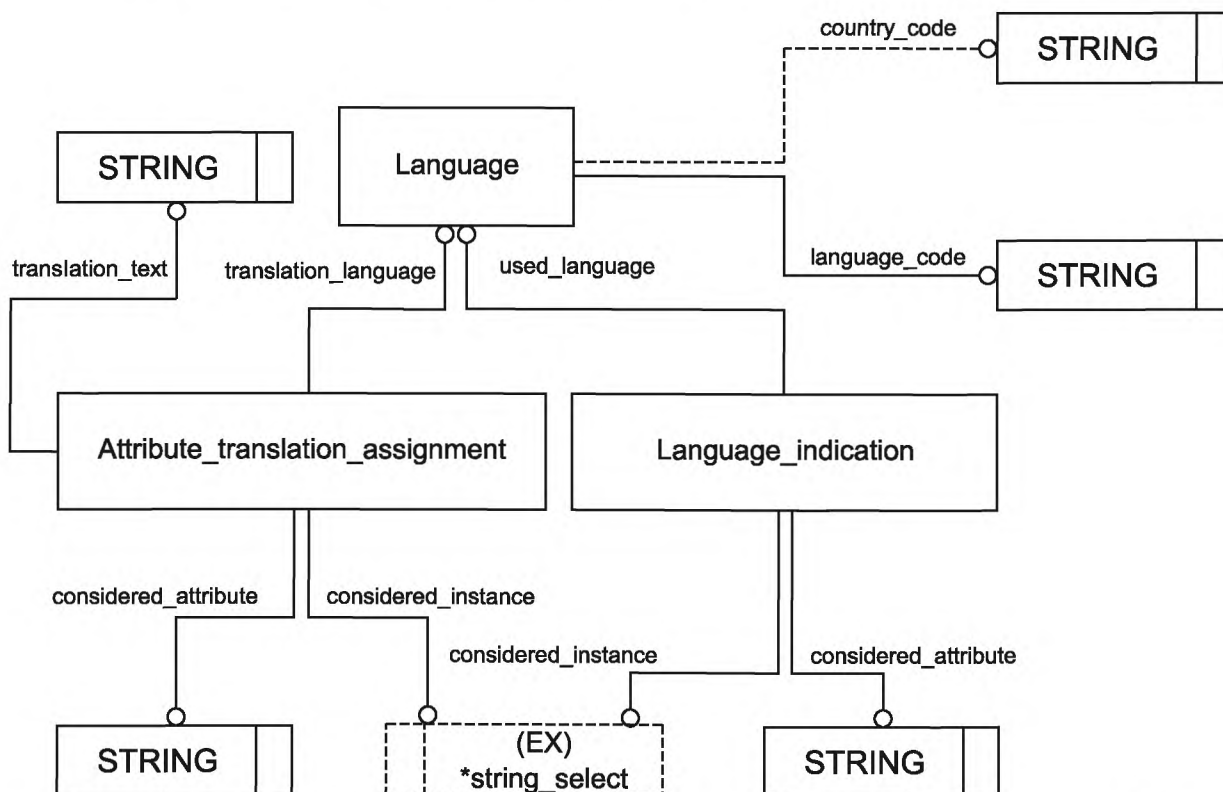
country_code
STRING
STRING
Language
translation_text
translation_language
used_language
language_code
STRING
Attribute_translation_assignment
Language_indication
considered_attribute
considered_instance
considered_instance
considered_attribute
STRING
(EX)
*string_select
STRING